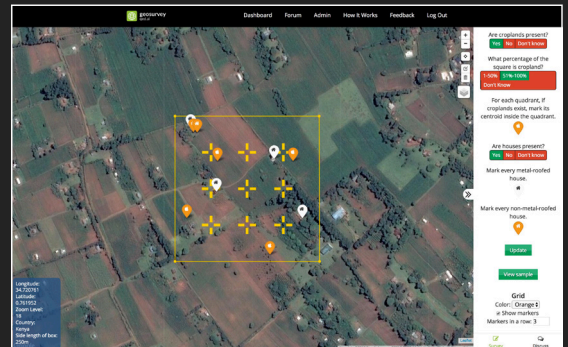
geosurvey

Dashboard Forum Admin How it Works Feedback Log Out

Are croplands present?
Yes No Don't know

What percentage of the square is cropland?
1-50% 51%-100%
Don't know

For each quadrant, if croplands exist, mark its centroid inside the quadrant.

Are houses present?
Yes No Don't know

Mark every metal-roofed house.

Mark every non-metal-roofed house.

Update

View sample

Grid
Color: Orange
Show markers
Markers in a row: 3

Longitude: 34.720761
Latitude: 0.761952
Zoom Level: 18
Country: Kenya
Side length of box: 250m

Leaflet

Survey Discuss